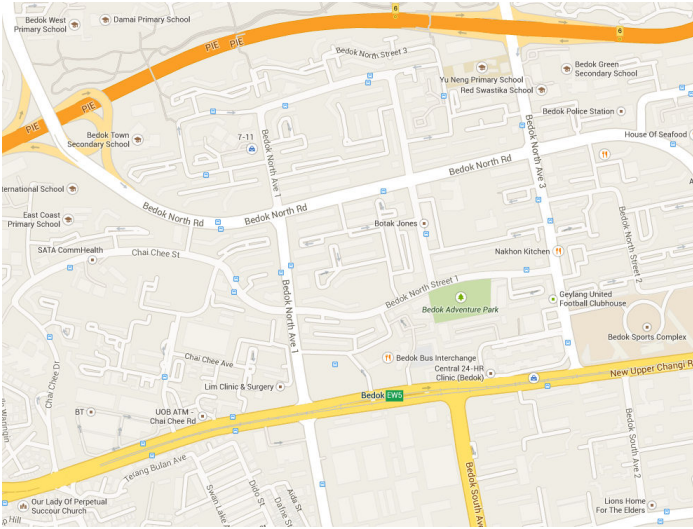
Bedok West Primary School
Damai Primary School
6
6
PIE
PIE
PIE
Bedok North Street 3
Yu Neng Primary School
Bedok Green Secondary School
Red Swastika School
Bedok Police Station
Bedok Town Secondary School
7-11
House Of Seafood
Bedok North Ave 3
Bedok North Ave 1
Bedok North Rd
Bedok North Rd
nternational School
East Coast Primary School
Botak Jones
Bedok North Street 2
SATA CommHealth
Nakhon Kitchen
Chai Chee St
Bedok North Street 1
Bedok Adventure Park
Geylang United Football Clubhouse
Bedok North Ave 1
Bedok Sports Complex
Chai Chee Dr
Chai Chee Ave
Bedok Bus Interchange
Central 24-HR Clinic (Bedok)
New Upper Changi R
Lim Clinic & Surgery
Bedok
EW5
BT
UOB ATM - Chai Chee Rd
Bedok South Ave 2
Bedok South Ave
Jln Waringin
Jalan Tenaga... 
Telang Bulan Ave
Siglap
Dido St
Aida St
Daphne St
Our Lady Of Perpetual Succour Church
Lions Home For The Elders
Hill